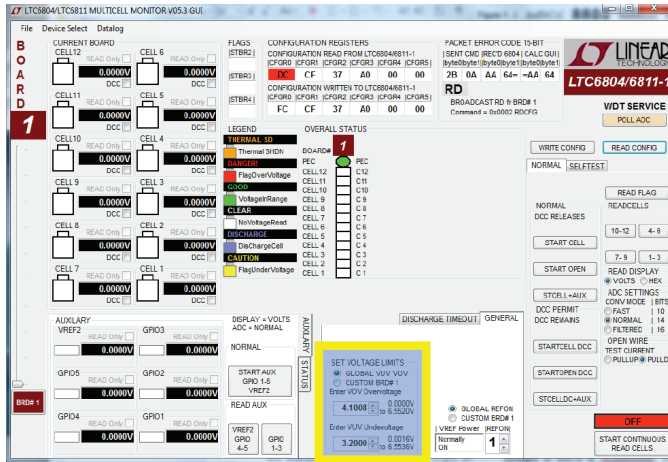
LTC6804/LTC6811 MULTICELL MONITOR V05.3 GUI

File Device Select Datalog

BOARD

1

CURRENT BOARD

CELL12 READ Only 0.0000V DCC
CELL6 READ Only 0.0000V DCC
CELL11 READ Only 0.0000V DCC
CELL5 READ Only 0.0000V DCC
CELL10 READ Only 0.0000V DCC
CELL4 READ Only 0.0000V DCC
CELL9 READ Only 0.0000V DCC
CELL3 READ Only 0.0000V DCC
CELL8 READ Only 0.0000V DCC
CELL2 READ Only 0.0000V DCC
CELL7 READ Only 0.0000V DCC
CELL1 READ Only 0.0000V DCC

FLAGS
|STBR2|
|STBR3|
|STBR4|

CONFIGURATION REGISTERS
CONFIGURATION READ FROM LTC6804/6811-1
|CFGR0| CFGR1| CFGR2| CFGR3| CFGR4| CFGR5|
DC CF 37 A0 00 00
CONFIGURATION WRITTEN TO LTC6804/6811-1
|CFGR0| CFGR1| CFGR2| CFGR3| CFGR4| CFGR5|
FC CF 37 A0 00 00

PACKET ERROR CODE 15-BIT
|SENT CMD |REC'D 6804| CALC GUI|
|byte0|byte1|byte0|byte1|byte0|byte1|
2B 0A AA 64 AA 64
RD
BROADCAST RD fr BRD# 1
Command = 0x0002 RDCFG

LINEAR TECHNOLOGY
LTC6804/6811-1

WDT SERVICE
POLL ADC

LEGEND
THERMAL SD
Thermal SHDN
DANGER!
FlagOverVoltage
GOOD
VoltageInRange
CLEAR
NoVoltageRead
DISCHARGE
DisChargeCell
CAUTION
FlagUnderVoltage

OVERALL STATUS
BOARD# 1
PEC PEC
CELL 12 C12
CELL 11 C11
CELL 10 C10
CELL 9 C 9
CELL 8 C 8
CELL 7 C 7
CELL 6 C 6
CELL 5 C 5
CELL 4 C 4
CELL 3 C 3
CELL 2 C 2
CELL 1 C 1

WRITE CONFIG
READ CONFIG

NORMAL SELFTEST

NORMAL
DCC RELEASES
START CELL
START OPEN
STCELL+AUX
DCC PERMIT
DCC REMAINS
STARTCELL DCC
STARTOPEN DCC
STCELLDCC+AUX

READ FLAG
READCELLS
10-12 4-6
7-9 1-3
READ DISPLAY
VOLTS HEX
ADC SETTINGS
CONV MODE | BITS
FAST | 16
NORMAL | 14
FILTERED | 16
OPEN WIRE
TEST CURRENT
PULLUP PULLDOWN

AUXLIARY
VREF2 READ Only 0.0000V
GPIO3 READ Only 0.0000V
GPIO5 READ Only 0.0000V
GPIO2 READ Only 0.0000V
GPIO4 READ Only 0.0000V
GPIO1 READ Only 0.0000V

BRD# 1

DISPLAY = VOLTS
ADC = NORMAL

NORMAL

START AUX
GPIO 1-5
VREF2

READ AUX
VREF2 GPIO 4-5
GPIO 1-3

AUXILIARY
STATUS

DISCHARGE TIMEOUT GENERAL

SET VOLTAGE LIMITS
GLOBAL VOV VUV
CUSTOM BRD# 1
Enter VOV Overvoltage
4.1008 0.0000V to 6.5520V
Enter VUV Undervoltage
3.2000 0.0016V to 6.5536V

GLOBAL REFON
CUSTOM BRD# 1
VREF Power |REFON|
Normally Off 1

OFF
START CONTINUOUS READ CELLS